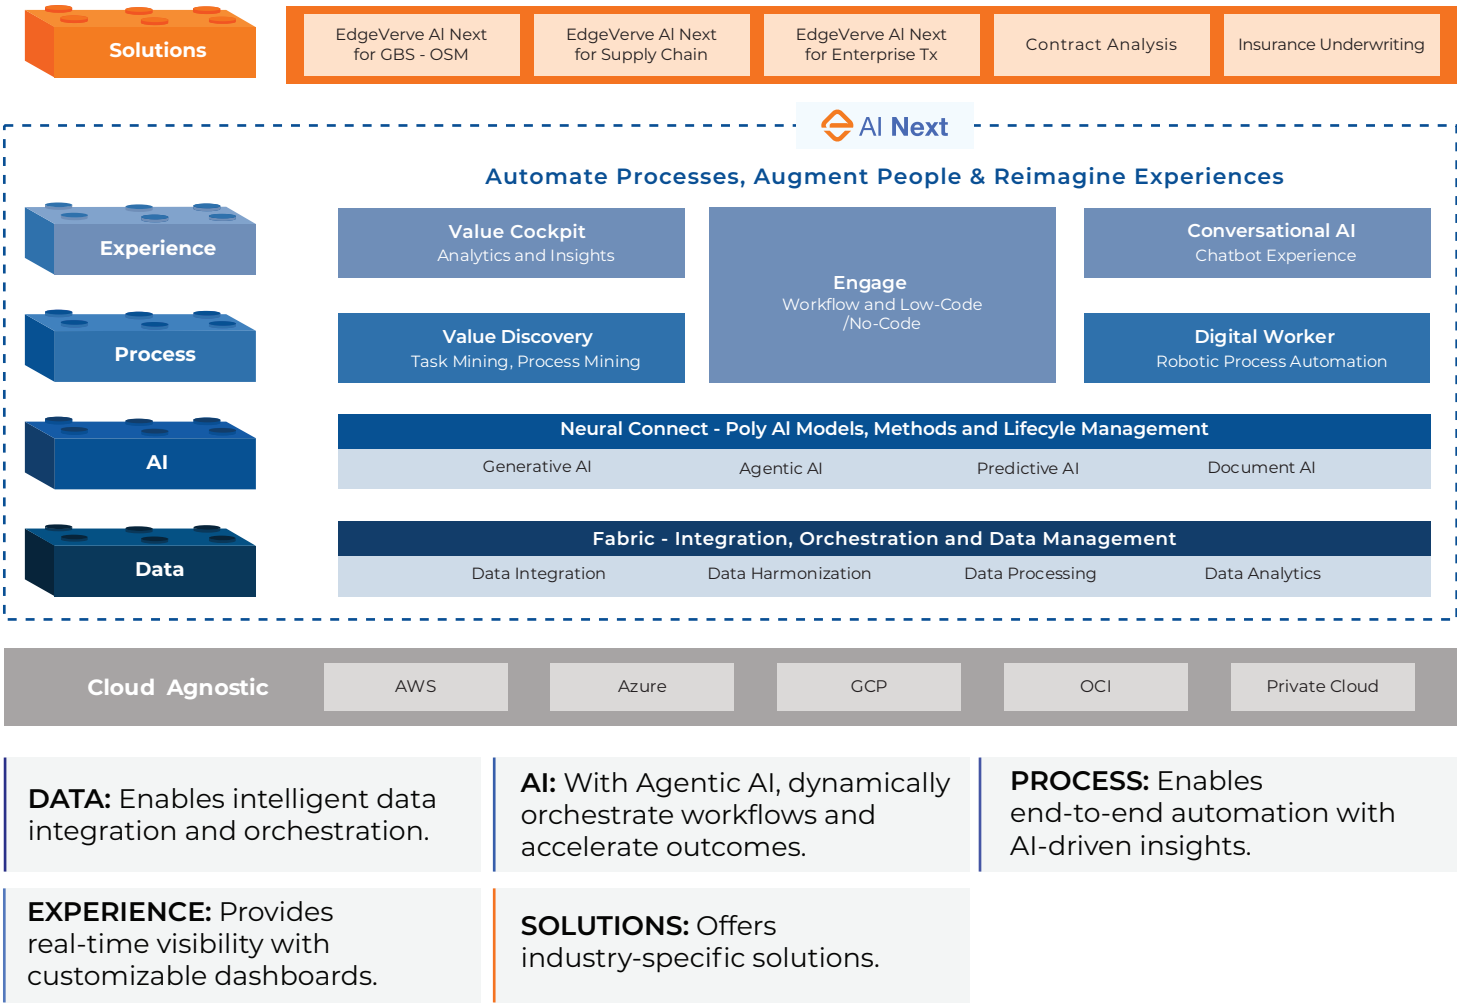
Solutions

EdgeVerve AI Next for GBS - OSM

EdgeVerve AI Next for Supply Chain

EdgeVerve AI Next for Enterprise Tx

Contract Analysis

Insurance Underwriting

AI Next

Automate Processes, Augment People & Reimagine Experiences

Experience

Process

AI

Data

Value Cockpit
Analytics and Insights

Engage
Workflow and Low-Code /No-Code

Conversational AI
Chatbot Experience

Value Discovery
Task Mining, Process Mining

Digital Worker
Robotic Process Automation

Neural Connect - Poly AI Models, Methods and Lifecyle Management

| Generative AI | Agentic AI | Predictive AI | Document AI |
|---|---|---|---|

Fabric - Integration, Orchestration and Data Management

| Data Integration | Data Harmonization | Data Processing | Data Analytics |
|---|---|---|---|

Cloud Agnostic

| AWS | Azure | GCP | OCI | Private Cloud |
|---|---|---|---|---|

DATA: Enables intelligent data integration and orchestration.

AI: With Agentic AI, dynamically orchestrate workflows and accelerate outcomes.

PROCESS: Enables end-to-end automation with AI-driven insights.

EXPERIENCE: Provides real-time visibility with customizable dashboards.

SOLUTIONS: Offers industry-specific solutions.